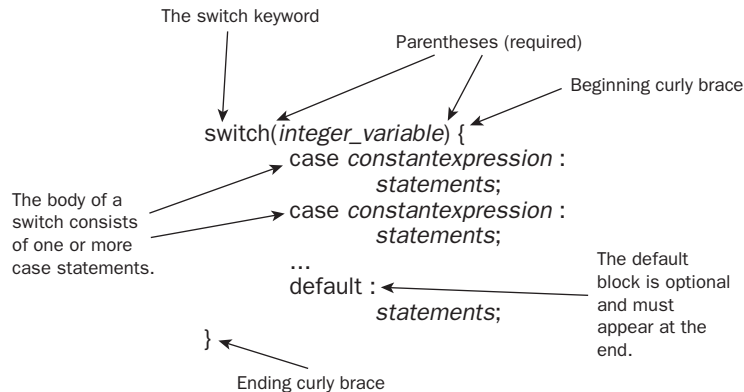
The switch keyword

Parentheses (required)

Beginning curly brace

switch(*integer_variable*) {
case *constantexpression* :
*statements*;
case *constantexpression* :
*statements*;
...
default :
*statements*;
}

The body of a switch consists of one or more case statements.

The default block is optional and must appear at the end.

Ending curly brace